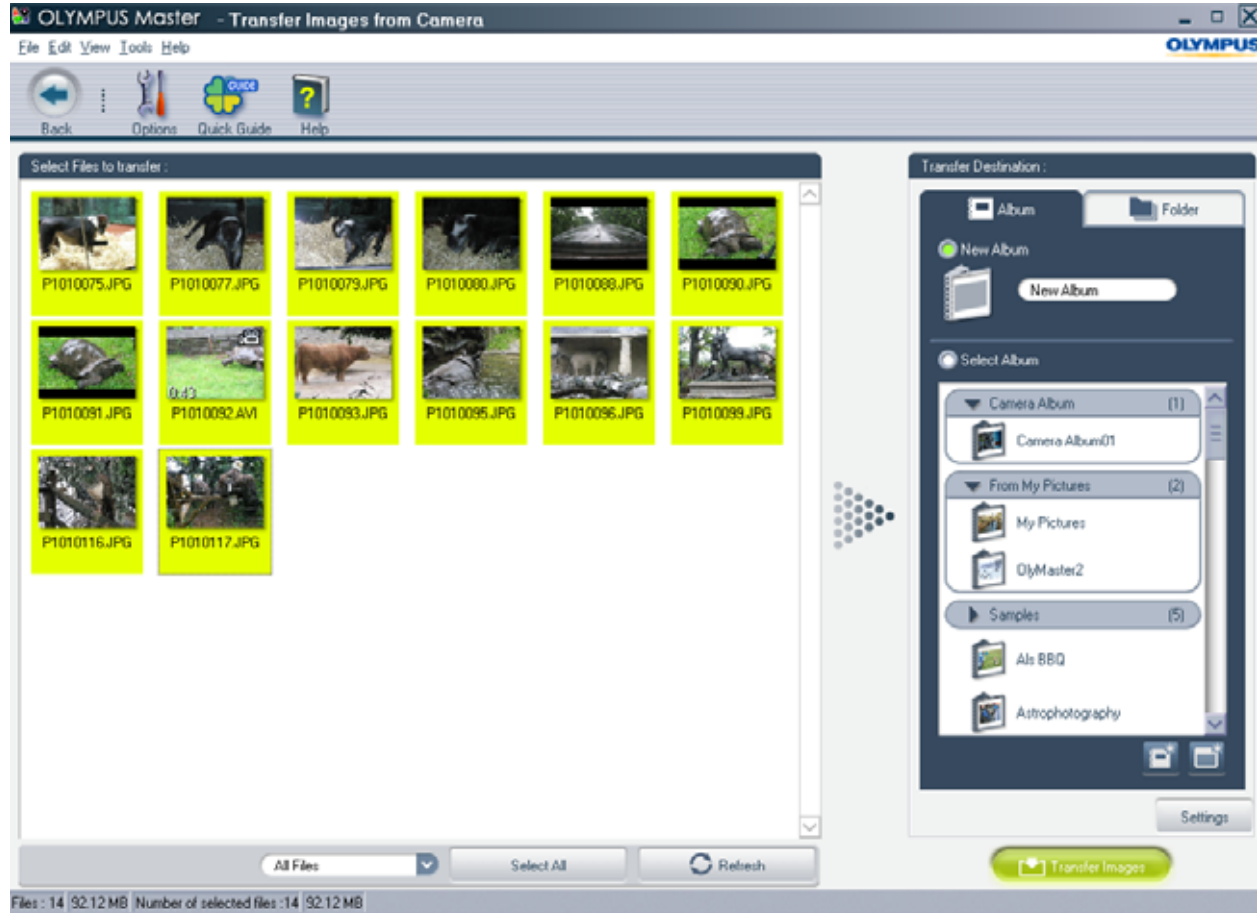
OLYMPUS Master - Transfer Images from Camera

File Edit View Tools Help

OLYMPUS

Back Options GUIDE Quick Guide Help

Select Files to transfer :

P1010075.JPG P1010077.JPG P1010079.JPG P1010080.JPG P1010088.JPG P1010090.JPG

P1010091.JPG 0:43 P1010092.AVI P1010093.JPG P1010095.JPG P1010096.JPG P1010099.JPG

P1010116.JPG P1010117.JPG

All Files Select All Refresh

Transfer Destination :

Album Folder

New Album

New Album

Select Album

Camera Album (1)

Camera Album01

From My Pictures (2)

My Pictures

OlyMaster2

Samples (5)

Als BBQ

Astrophotography

Settings

Transfer Images

Files : 14 92.12 MB Number of selected files :14 92.12 MB